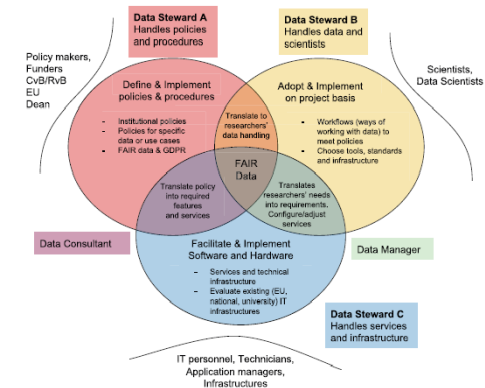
Data Steward A
Handles policies and procedures

Data Steward B
Handles data and scientists

Policy makers, Funders
CvB/RvB
EU
Dean

Scientists, Data Scientists

Define & Implement policies & procedures

- Institutional policies
- Policies for specific data or use cases
- FAIR data & GDPR

Translate to researchers' data handling

Adopt & Implement on project basis

- Workflows (ways of working with data) to meet policies
- Choose tools, standards and infrastructure

FAIR Data

Translate policy into required features and services

Translates researchers' needs into requirements. Configure/adjust services

Data Consultant

Data Manager

Facilitate & Implement Software and Hardware

- Services and technical infrastructure
- Evaluate existing (EU, national, university) IT infrastructures

Data Steward C
Handles services and infrastructure

IT personnel, Technicians, Application managers, Infrastructures